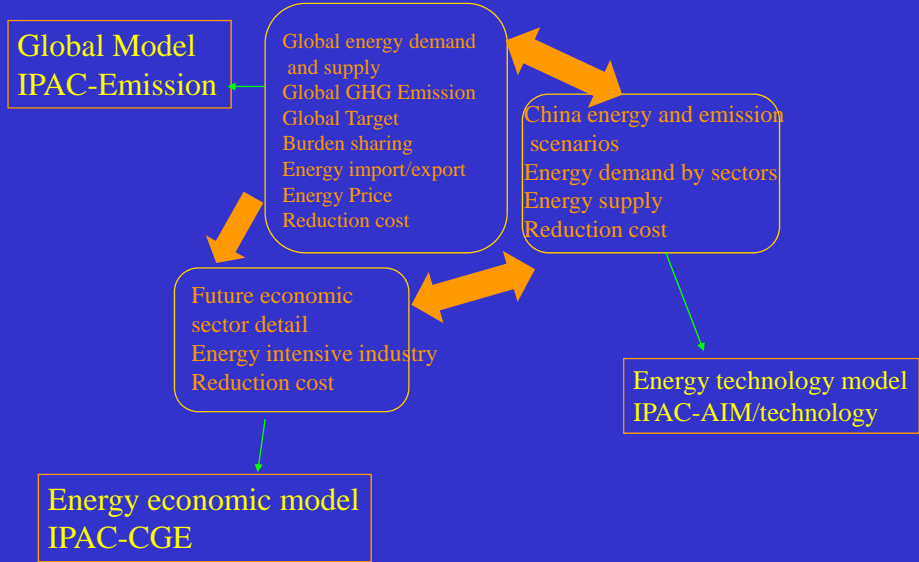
Global Model
IPAC-Emission

Global energy demand and supply
Global GHG Emission
Global Target
Burden sharing
Energy import/export
Energy Price
Reduction cost

China energy and emission scenarios
Energy demand by sectors
Energy supply
Reduction cost

Future economic sector detail
Energy intensive industry
Reduction cost

Energy technology model
IPAC-AIM/technology

Energy economic model
IPAC-CGE